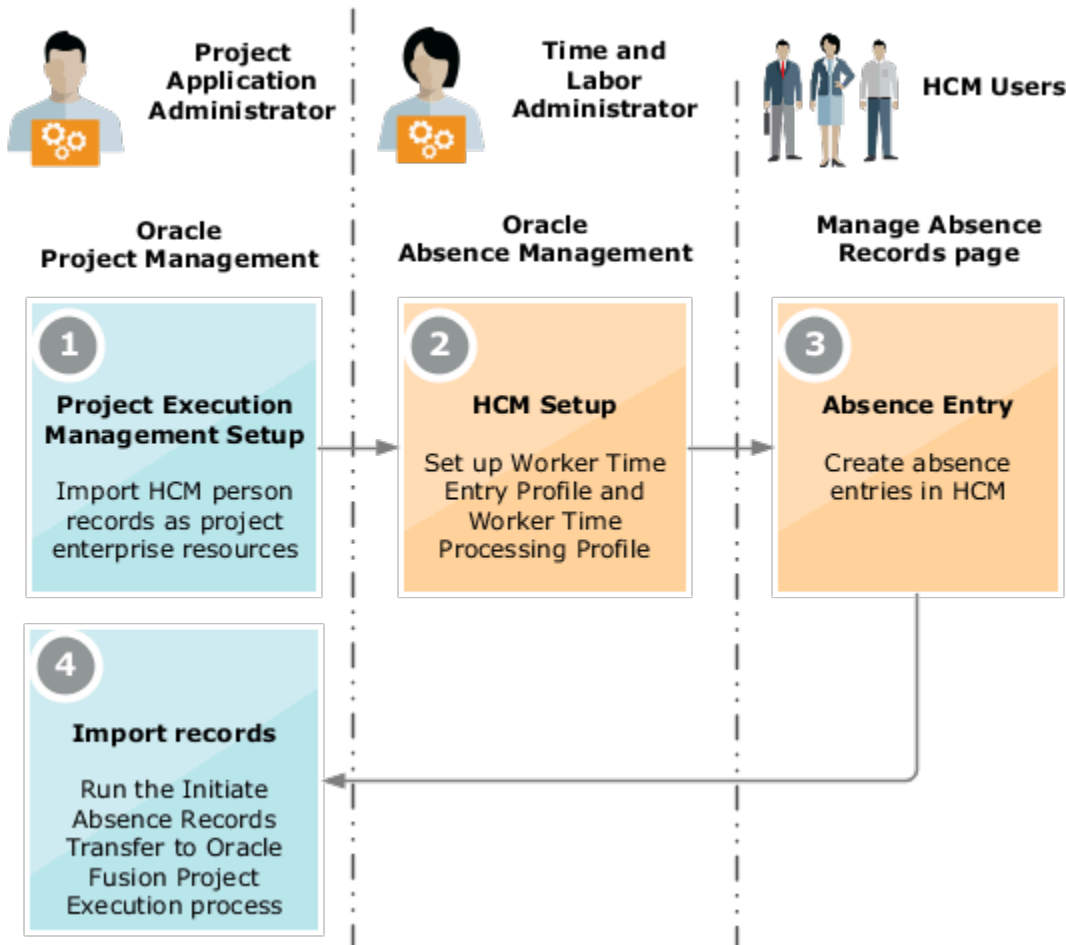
Project Application Administrator

Time and Labor Administrator

HCM Users

Oracle Project Management

Oracle Absence Management

Manage Absence Records page

1

Project Execution Management Setup

Import HCM person records as project enterprise resources

2

HCM Setup

Set up Worker Time Entry Profile and Worker Time Processing Profile

3

Absence Entry

Create absence entries in HCM

4

Import records

Run the Initiate Absence Records Transfer to Oracle Fusion Project Execution process